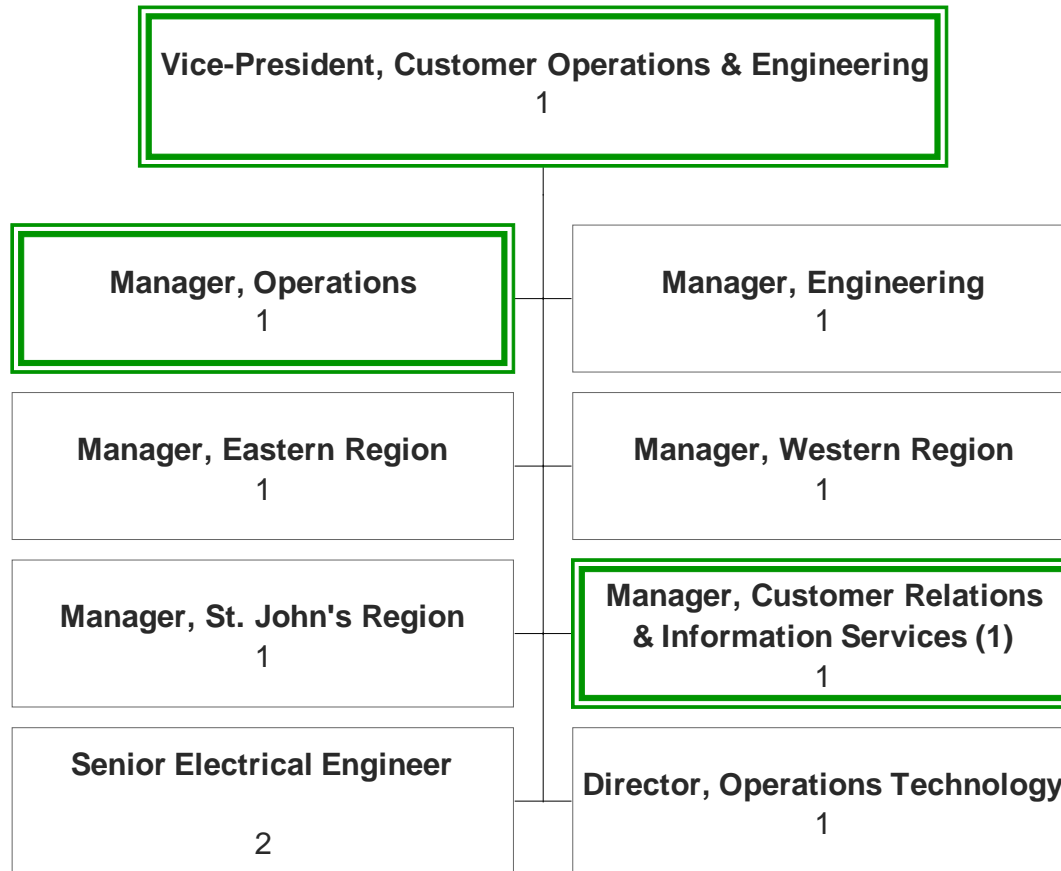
Vice-President, Customer Operations & Engineering
1

Manager, Operations
1

Manager, Engineering
1

Manager, Eastern Region
1

Manager, Western Region
1

Manager, St. John's Region
1

Manager, Customer Relations & Information Services (1)
1

Senior Electrical Engineer
2

Director, Operations Technology
1